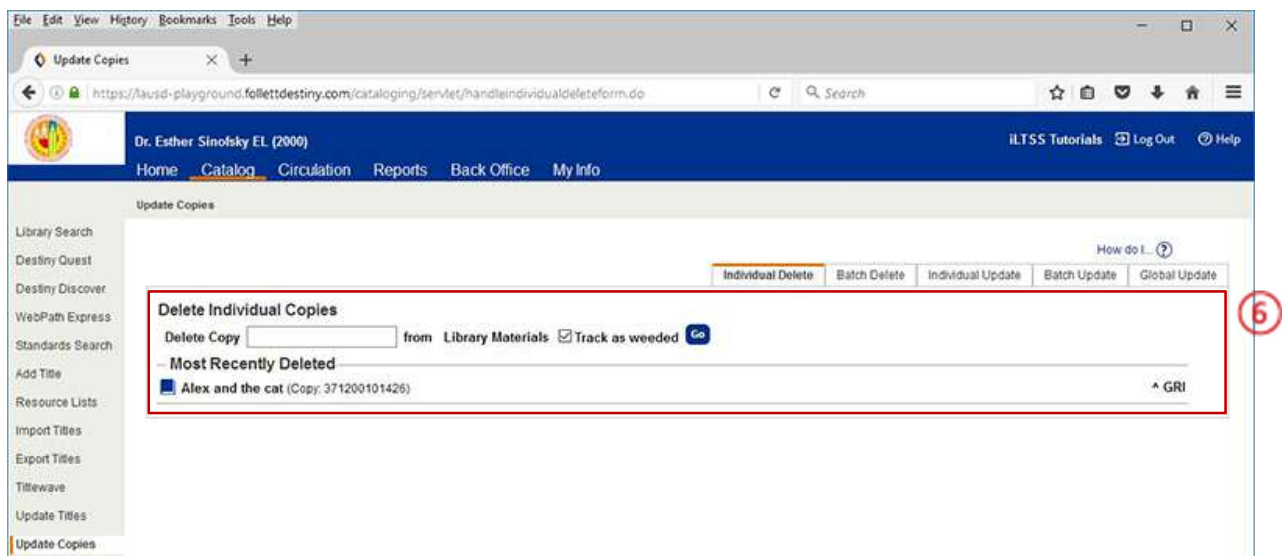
File Edit View History Bookmarks Tools Help

Update Copies

https://lausd-playground.follettdestiny.com/cataloging/servlet/handleindividualdeleteform.do

Search

Dr. Esther Sinofsky EL (2000)

iLTSS Tutorials Log Out Help

Home Catalog Circulation Reports Back Office My Info

Update Copies

Library Search
Destiny Quest
Destiny Discover
WebPath Express
Standards Search
Add Title
Resource Lists
Import Titles
Export Titles
Titlewave
Update Titles
Update Copies

How do I...

Individual Delete | Batch Delete | Individual Update | Batch Update | Global Update

Delete Individual Copies

Delete Copy from Library Materials Track as weeded Go

Most Recently Deleted

Alex and the cat (Copy: 371200101426)

^ GRI

6